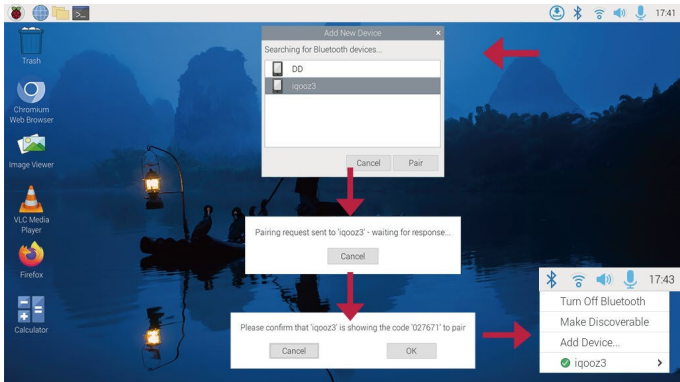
17:41

Trash

Chromium Web Browser

Image Viewer

VLC Media Player

Firefox

Calculator

Add New Device

Searching for Bluetooth devices...

DD

iqooz3

Cancel

Pair

Pairing request sent to 'iqooz3' - waiting for response...

Cancel

Please confirm that 'iqooz3' is showing the code '027671' to pair

Cancel

OK

17:43

Turn Off Bluetooth

Make Discoverable

Add Device...

iqooz3